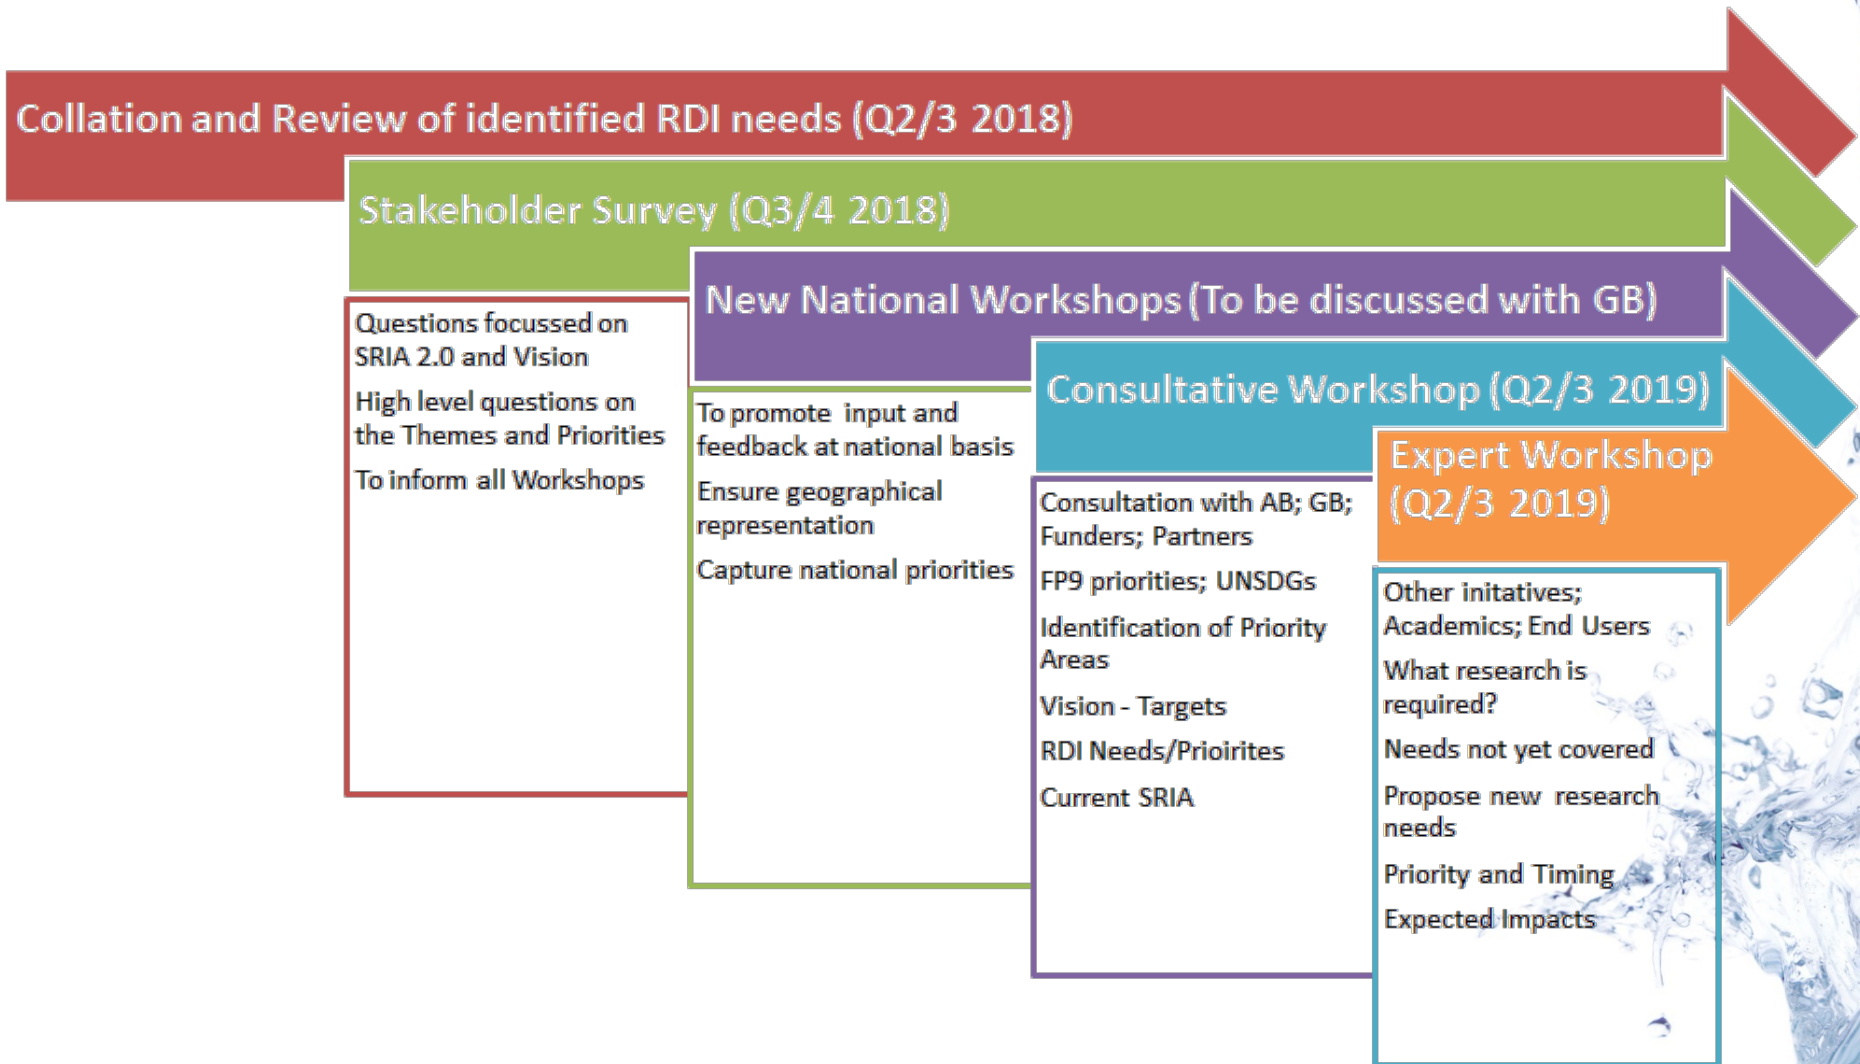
Collation and Review of identified RDI needs (Q2/3 2018)

Stakeholder Survey (Q3/4 2018)

New National Workshops (To be discussed with GB)

Consultative Workshop (Q2/3 2019)

Expert Workshop (Q2/3 2019)

Questions focussed on SRIA 2.0 and Vision

High level questions on the Themes and Priorities

To inform all Workshops

To promote input and feedback at national basis

Ensure geographical representation

Capture national priorities

Consultation with AB; GB; Funders; Partners

FP9 priorities; UNSDGs

Identification of Priority Areas

Vision - Targets

RDI Needs/Prioirites

Current SRIA

Other initatives; Academics; End Users

What research is required?

Needs not yet covered

Propose new research needs

Priority and Timing

Expected Impacts